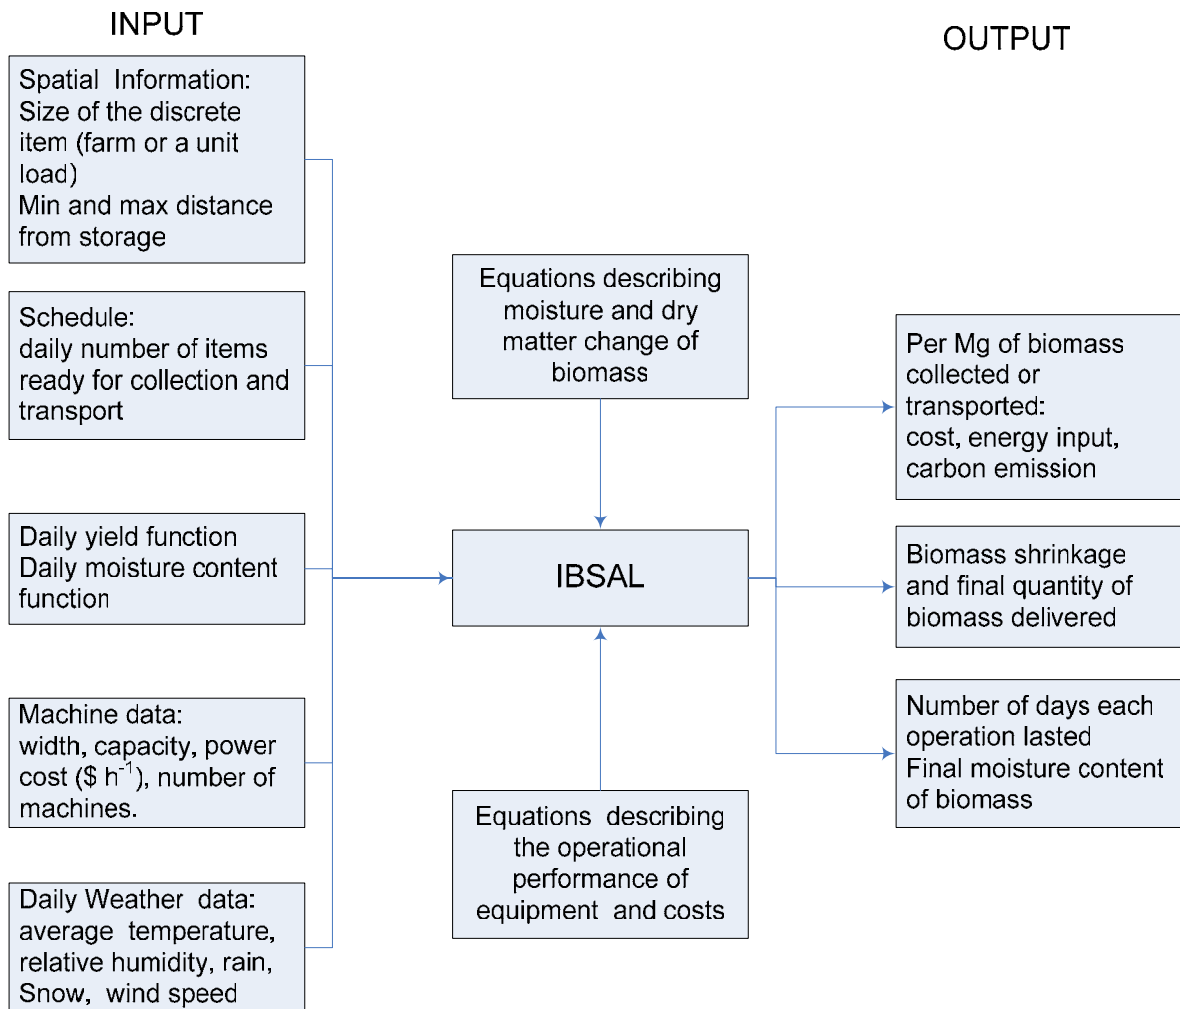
INPUT

OUTPUT

Spatial Information:
Size of the discrete item (farm or a unit load)
Min and max distance from storage

Schedule:
daily number of items ready for collection and transport

Daily yield function
Daily moisture content function

Machine data:
width, capacity, power cost (\$ $h^{-1}$), number of machines.

Daily Weather data:
average temperature, relative humidity, rain, Snow, wind speed

Equations describing moisture and dry matter change of biomass

IBSAL

Equations describing the operational performance of equipment and costs

Per Mg of biomass collected or transported:
cost, energy input, carbon emission

Biomass shrinkage and final quantity of biomass delivered

Number of days each operation lasted
Final moisture content of biomass